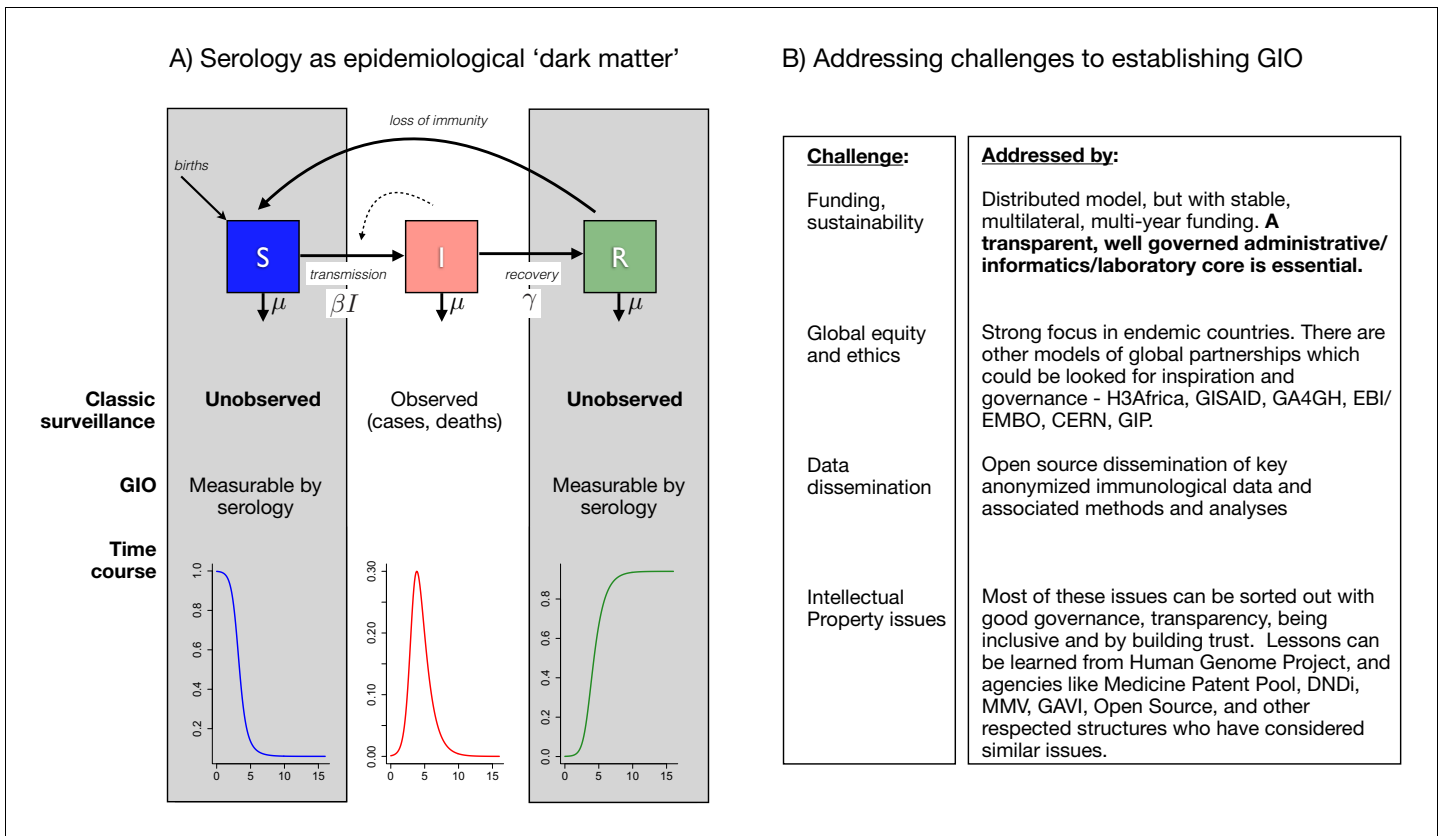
A) Serology as epidemiological 'dark matter'

loss of immunity

births

S

I

R

transmission

recovery

$\mu$

$\beta I$

$\mu$

$\gamma$

$\mu$

Classic surveillance

Unobserved

Observed (cases, deaths)

Unobserved

GIO

Measurable by serology

Measurable by serology

Time course

1.0
0.8
0.6
0.4
0.2
0 5 10 15

0.30
0.20
0.10
0.00
0 5 10 15

0.8
0.6
0.4
0.2
0.0
0 5 10 15

B) Addressing challenges to establishing GIO

| Challenge: | Addressed by: |
|---|---|
| Funding, sustainability | Distributed model, but with stable, multilateral, multi-year funding. **A transparent, well governed administrative/ informatics/laboratory core is essential.** |
| Global equity and ethics | Strong focus in endemic countries. There are other models of global partnerships which could be looked for inspiration and governance - H3Africa, GISAID, GA4GH, EBI/ EMBO, CERN, GIP. |
| Data dissemination | Open source dissemination of key anonymized immunological data and associated methods and analyses |
| Intellectual Property issues | Most of these issues can be sorted out with good governance, transparency, being inclusive and by building trust. Lessons can be learned from Human Genome Project, and agencies like Medicine Patent Pool, DNDi, MMV, GAVI, Open Source, and other respected structures who have considered similar issues. |